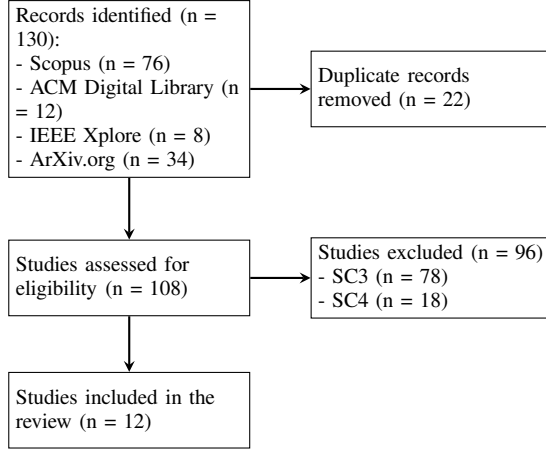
Records identified (n = 130):
- Scopus (n = 76)
- ACM Digital Library (n = 12)
- IEEE Xplore (n = 8)
- ArXiv.org (n = 34)

Duplicate records removed (n = 22)

Studies assessed for eligibility (n = 108)

Studies excluded (n = 96)
- SC3 (n = 78)
- SC4 (n = 18)

Studies included in the review (n = 12)